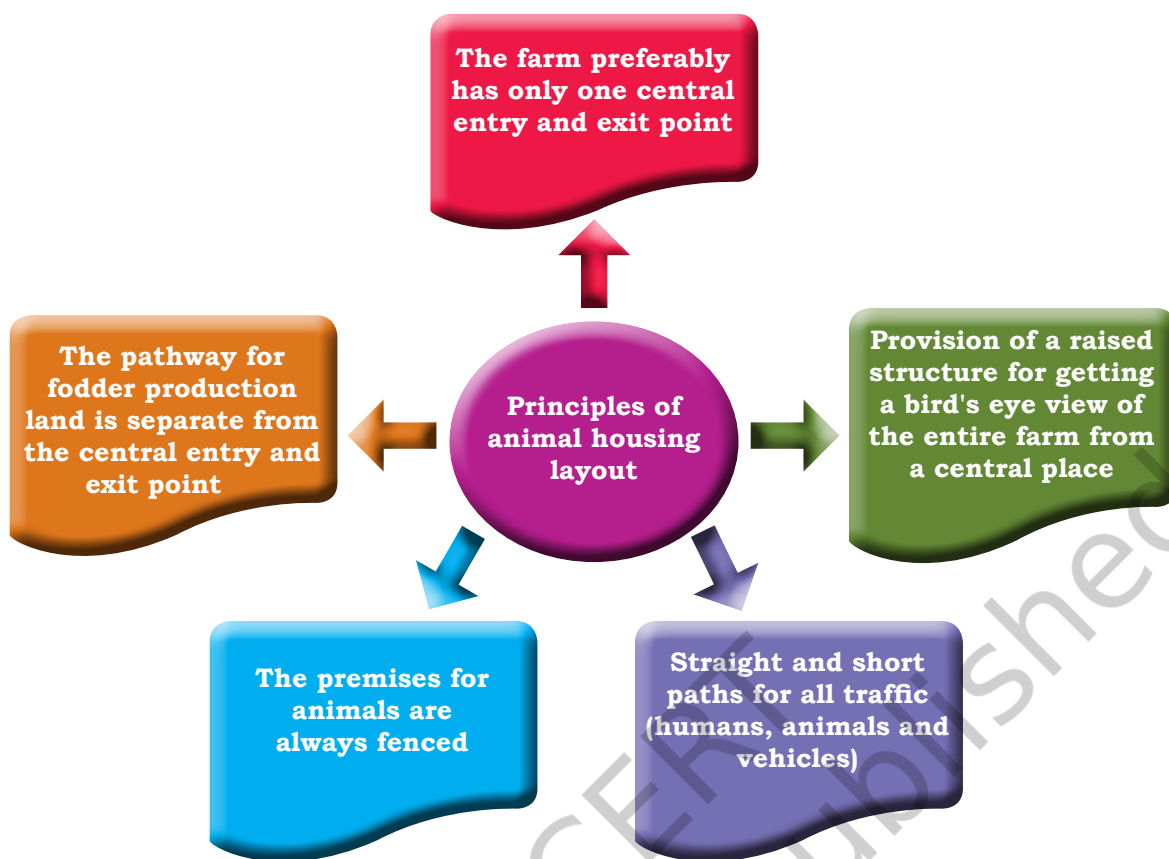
The farm preferably has only one central entry and exit point

The pathway for fodder production land is separate from the central entry and exit point

Principles of animal housing layout

Provision of a raised structure for getting a bird's eye view of the entire farm from a central place

The premises for animals are always fenced

Straight and short paths for all traffic (humans, animals and vehicles)

CERT
published